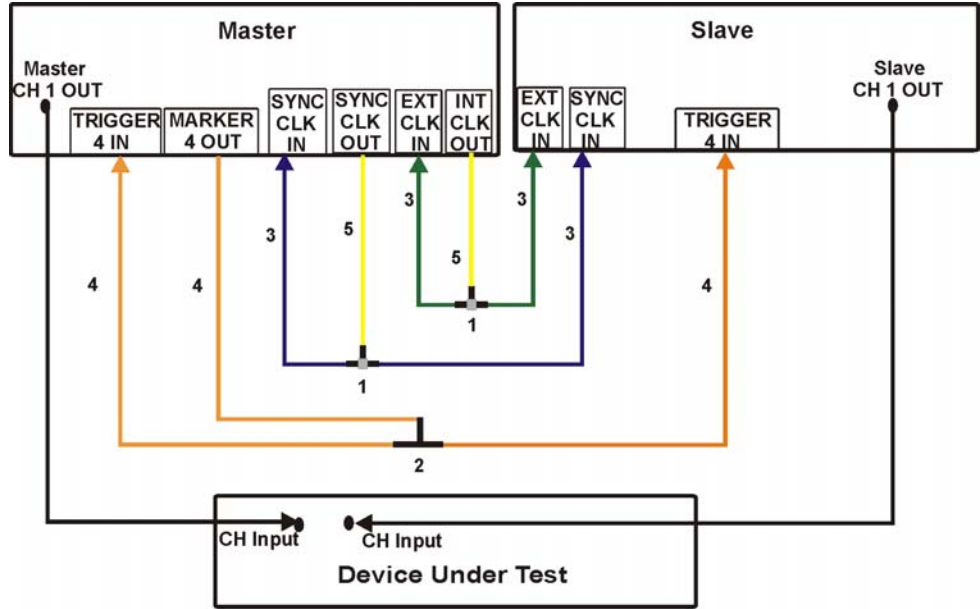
Master

Slave

Master
CH 1 OUT

TRIGGER
4 IN

MARKER
4 OUT

SYNC
CLK
IN

SYNC
CLK
OUT

EXT
CLK
IN

INT
CLK
OUT

EXT
CLK
IN

SYNC
CLK
IN

TRIGGER
4 IN

Slave
CH 1 OUT

3

5

3

3

3

5

1

4

4

4

1

2

CH Input

CH Input

Device Under Test